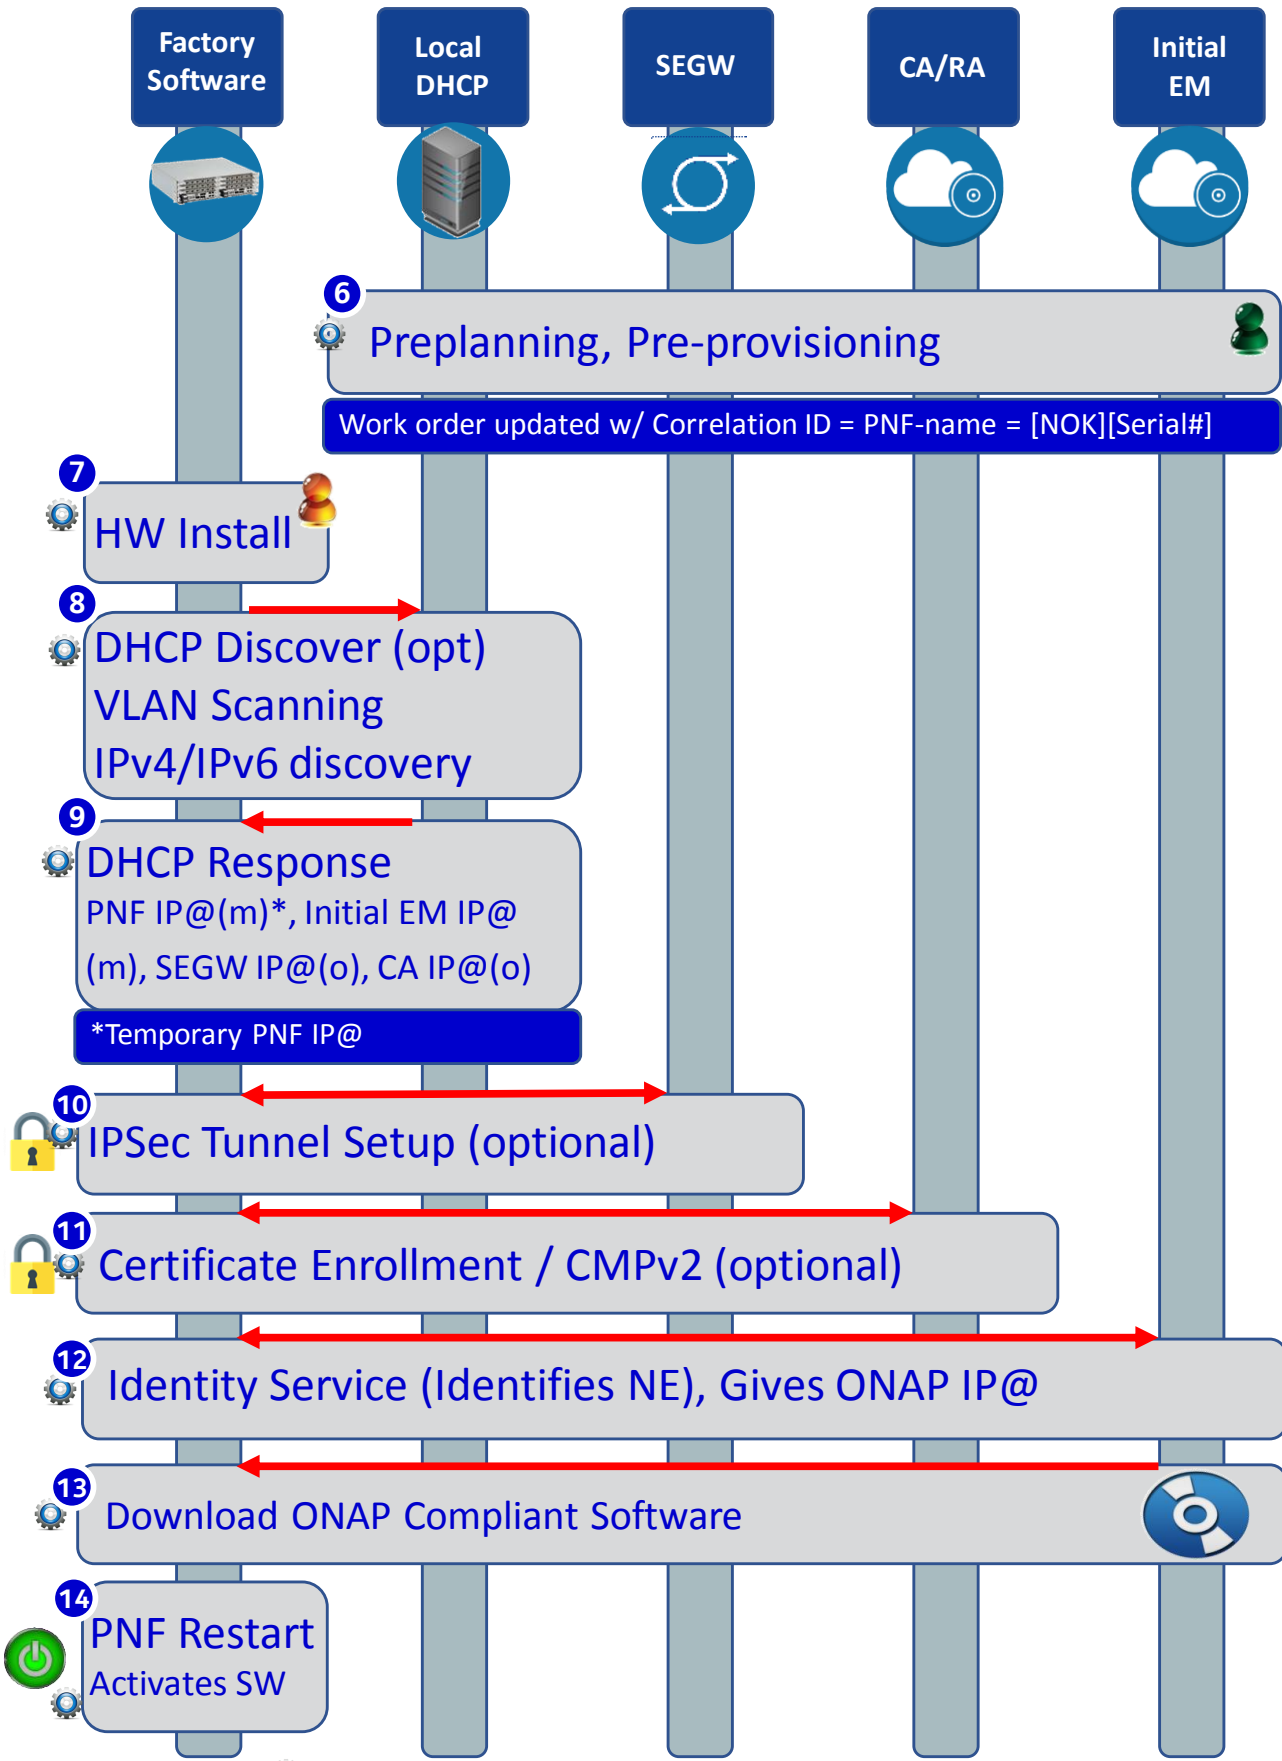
Factory Software

Local DHCP

SEGW

CA/RA

Initial EM

6

Preplanning, Pre-provisioning

Work order updated w/ Correlation ID = PNF-name = [NOK][Serial#]

7

HW Install

8

DHCP Discover (opt)
VLAN Scanning
IPv4/IPv6 discovery

9

DHCP Response
PNF IP@(m)*, Initial EM IP@(m), SEGW IP@(o), CA IP@(o)

*Temporary PNF IP@

10

IPSec Tunnel Setup (optional)

11

Certificate Enrollment / CMPv2 (optional)

12

Identity Service (Identifies NE), Gives ONAP IP@

13

Download ONAP Compliant Software

14

PNF Restart
Activates SW